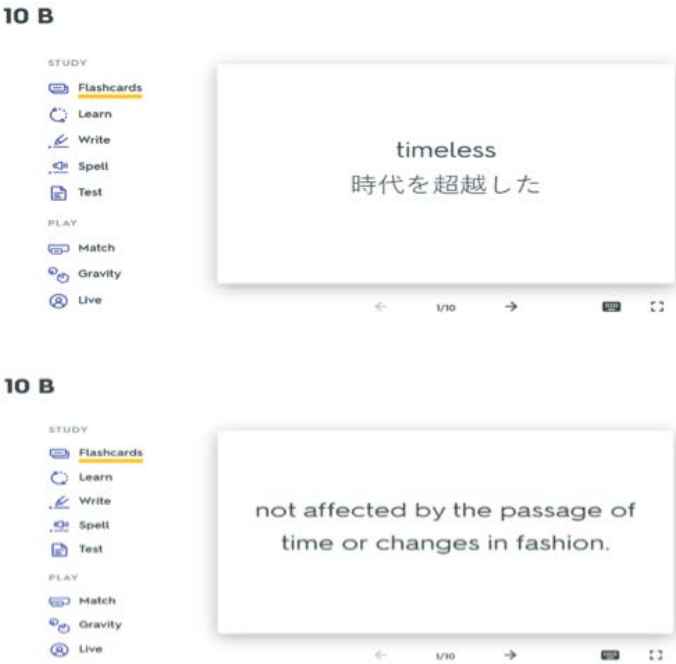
10 B

STUDY
Flashcards
Learn
Write
Spell
Test
PLAY
Match
Gravity
Live

timeless
時代を超越した

← 1/10 →

10 B

STUDY
Flashcards
Learn
Write
Spell
Test
PLAY
Match
Gravity
Live

not affected by the passage of time or changes in fashion.

← 1/10 →